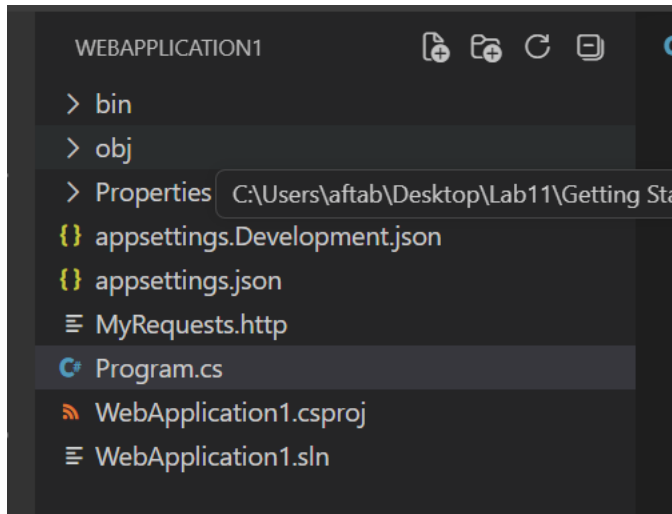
WEBAPPLICATION1

> bin
> obj
> Properties
C:\Users\aftab\Desktop\Lab11\Getting St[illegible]
{} appsettings.Development.json
{} appsettings.json
MyRequests.http
Program.cs
WebApplication1.csproj
WebApplication1.sln